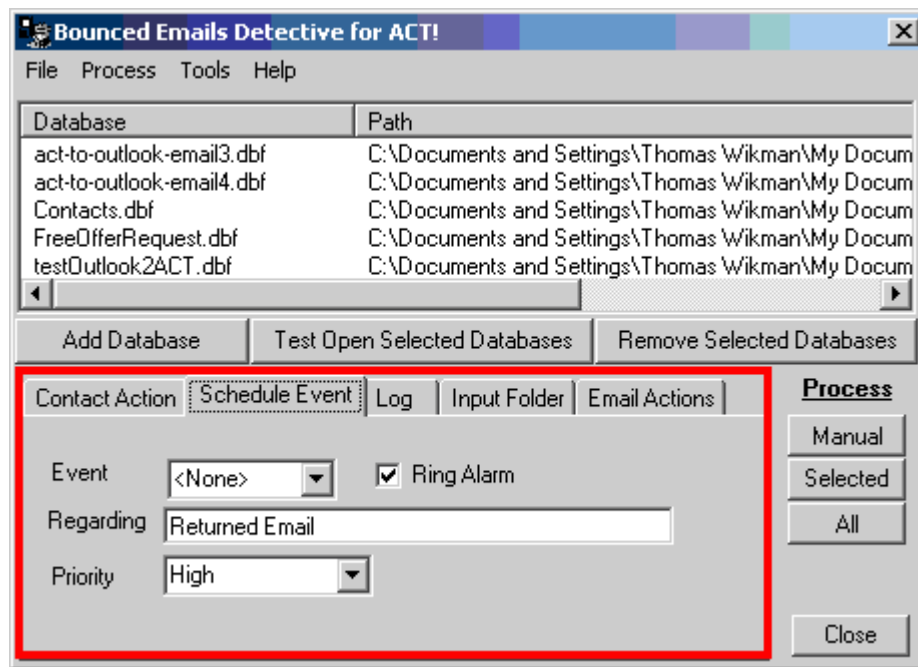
Bounced Emails Detective for ACT!

File Process Tools Help

| Database | Path |
|---|---|
| act-to-outlook-email3.dbf | C:\Documents and Settings\Thomas Wikman\My Docum |
| act-to-outlook-email4.dbf | C:\Documents and Settings\Thomas Wikman\My Docum |
| Contacts.dbf | C:\Documents and Settings\Thomas Wikman\My Docum |
| FreeOfferRequest.dbf | C:\Documents and Settings\Thomas Wikman\My Docum |
| testOutlook2ACT.dbf | C:\Documents and Settings\Thomas Wikman\My Docum |

Add Database | Test Open Selected Databases | Remove Selected Databases

Contact Action | Schedule Event | Log | Input Folder | Email Actions

Event <None>
Ring Alarm
Regarding Returned Email
Priority High

Process
Manual
Selected
All

Close